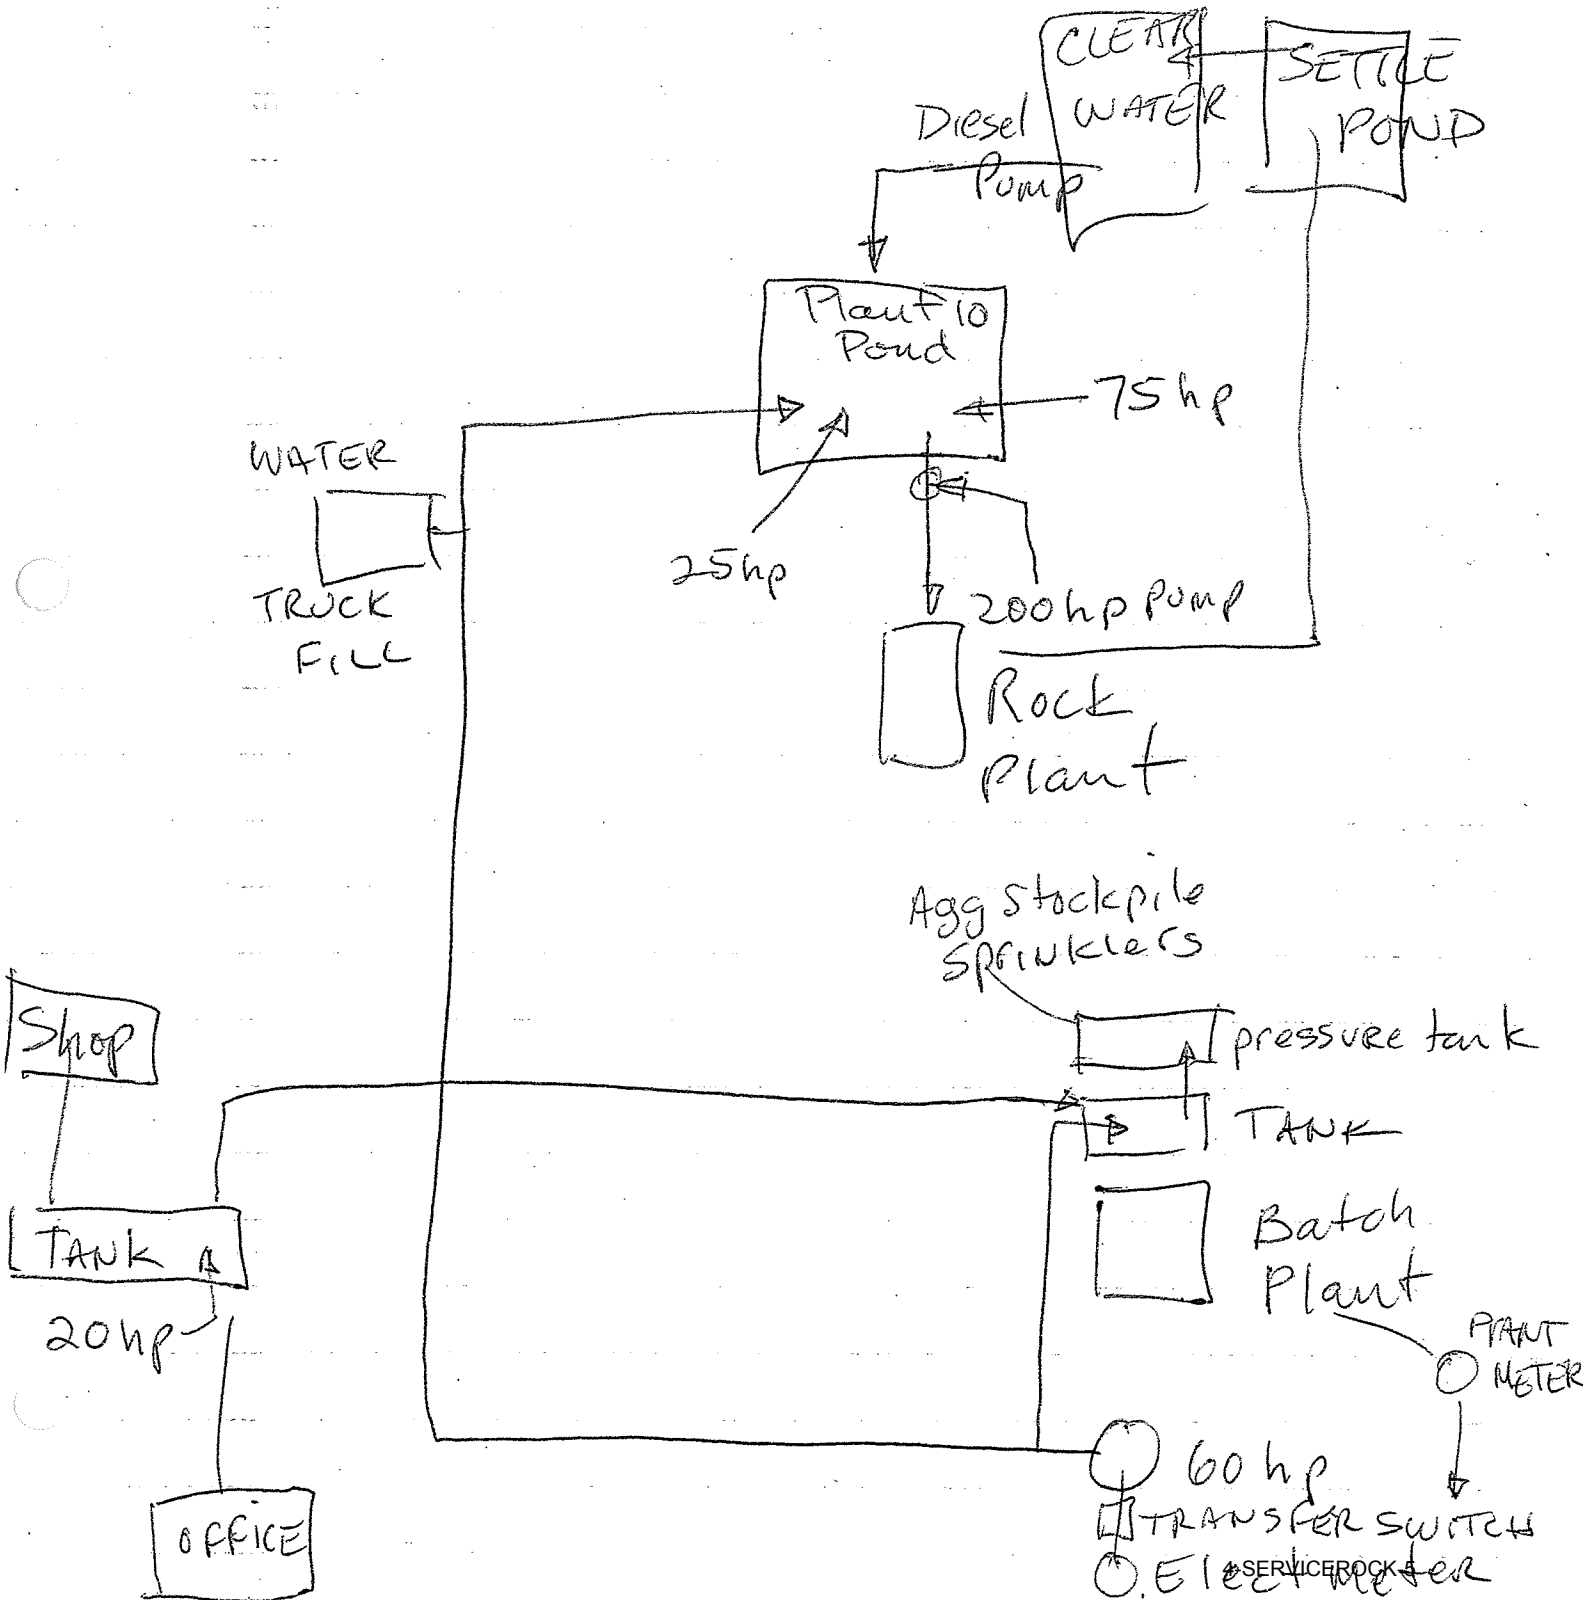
CLEAR WATER

SETTLE POND

Diesel Pump

Plant 10 Pond

75hp

WATER

TRUCK FILL

25hp

200hp Pump

Rock Plant

Agg Stockpile Sprinklers

pressure tank

Shop

TANK

TANK

Batch Plant

20hp

PLANT METER

60hp

TRANSFER SWITCH

OFFICE

Elect meter

SERVICEROCK-5